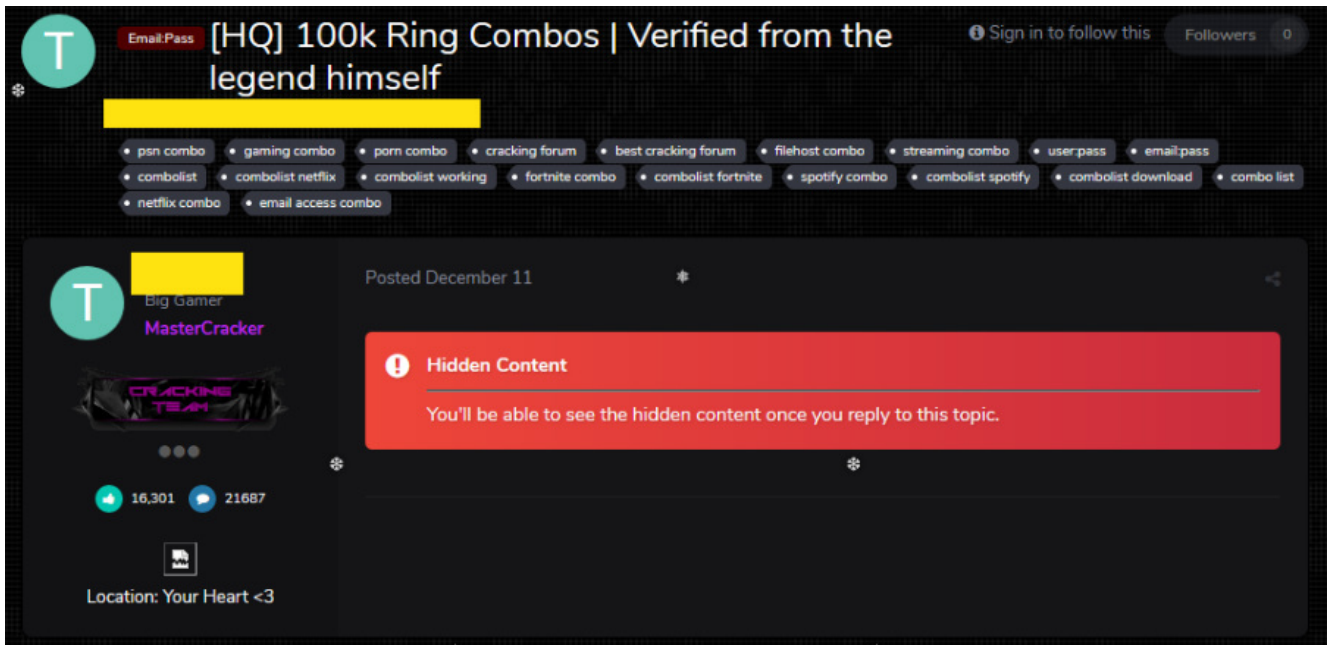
T

Email:Pass [HQ] 100k Ring Combos | Verified from the legend himself

Sign in to follow this

Followers 0

psn combo
gaming combo
porn combo
cracking forum
best cracking forum
filehost combo
streaming combo
user:pass
email:pass
combolist
combolist netflix
combolist working
fortnite combo
combolist fortnite
spotify combo
combolist spotify
combolist download
combo list
netflix combo
email access combo

T

Big Gamer

MasterCracker

CRACKING TEAM

16,301
21687

Location: Your Heart <3

Posted December 11

Hidden Content

You'll be able to see the hidden content once you reply to this topic.